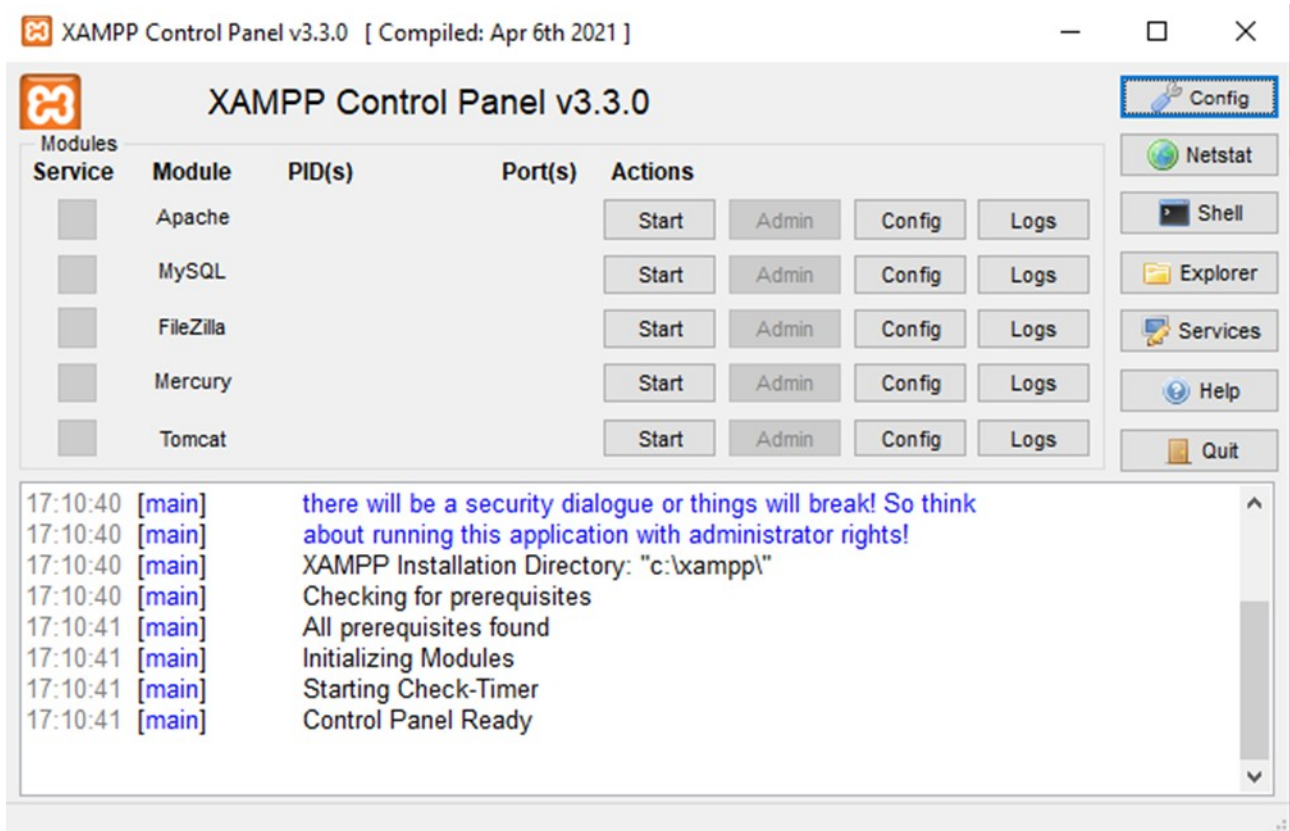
XAMPP Control Panel v3.3.0 [ Compiled: Apr 6th 2021 ]

XAMPP Control Panel v3.3.0

Config
Netstat
Shell
Explorer
Services
Help
Quit

Modules

| Service | Module | PID(s) | Port(s) | Actions | | | |
|---|---|---|---|---|---|---|---|
| | Apache | | | Start | Admin | Config | Logs |
| | MySQL | | | Start | Admin | Config | Logs |
| | FileZilla | | | Start | Admin | Config | Logs |
| | Mercury | | | Start | Admin | Config | Logs |
| | Tomcat | | | Start | Admin | Config | Logs |

17:10:40 [main] there will be a security dialogue or things will break! So think
17:10:40 [main] about running this application with administrator rights!
17:10:40 [main] XAMPP Installation Directory: "c:\xampp\"
17:10:40 [main] Checking for prerequisites
17:10:41 [main] All prerequisites found
17:10:41 [main] Initializing Modules
17:10:41 [main] Starting Check-Timer
17:10:41 [main] Control Panel Ready